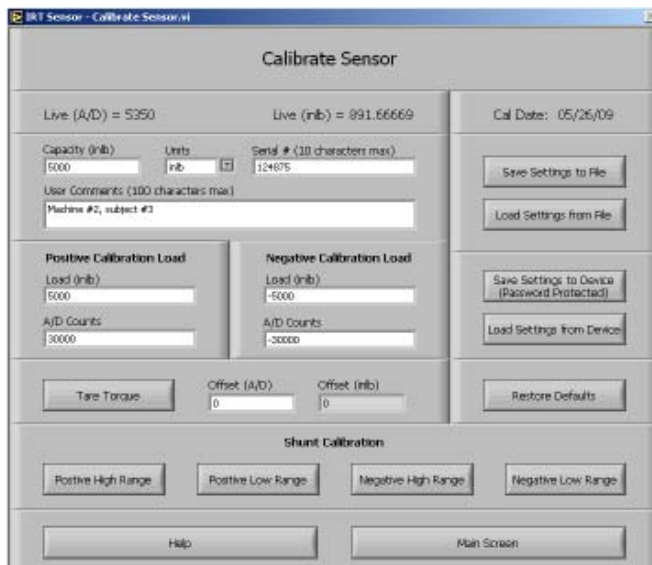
IRT Sensor - Calibrate Sensor.vi

Calibrate Sensor

Live (A/D) = 5350

Live (inlb) = 891.66669

Cal Date: 05/26/09

Capacity (inlb)
5000

Units
inlb

Serial # (10 characters max)
124875

User Comments (100 characters max)
Machine #2, subject #3

Save Settings to File

Load Settings from File

Positive Calibration Load

Load (inlb)
5000

A/D Counts
30000

Negative Calibration Load

Load (inlb)
-5000

A/D Counts
-30000

Save Settings to Device (Password Protected)

Load Settings from Device

Tare Torque

Offset (A/D)
0

Offset (inlb)
0

Restore Defaults

Shunt Calibration

Postive High Range

Postive Low Range

Negative High Range

Negative Low Range

Help

Main Screen